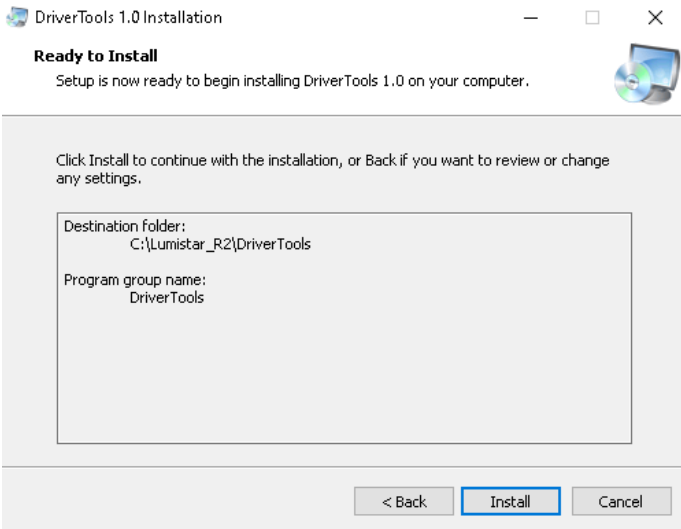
DriverTools 1.0 Installation

Ready to Install
Setup is now ready to begin installing DriverTools 1.0 on your computer.

Click Install to continue with the installation, or Back if you want to review or change any settings.

Destination folder:
C:\Lumistar_R2\DriverTools

Program group name:
DriverTools

< Back
Install
Cancel